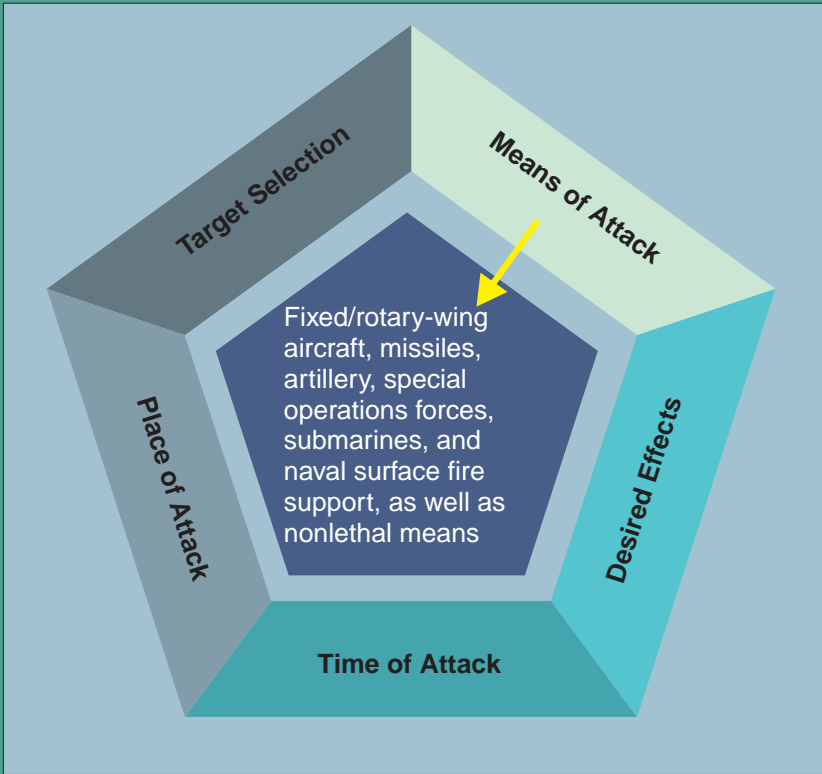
Target Selection

Means of Attack

Fixed/rotary-wing aircraft, missiles, artillery, special operations forces, submarines, and naval surface fire support, as well as nonlethal means

Desired Effects

Time of Attack

Place of Attack